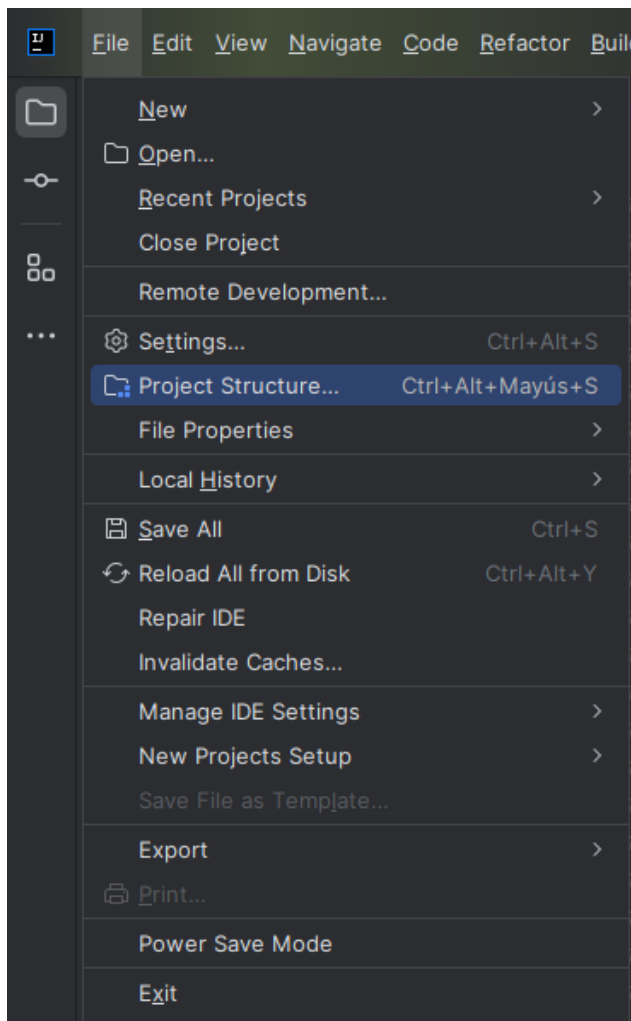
IJ
File Edit View Navigate Code Refactor Buil

New
Open...
Recent Projects
Close Project
Remote Development...
Settings... Ctrl+Alt+S
Project Structure... Ctrl+Alt+Mayús+S
File Properties
Local History
Save All Ctrl+S
Reload All from Disk Ctrl+Alt+Y
Repair IDE
Invalidate Caches...
Manage IDE Settings
New Projects Setup
Save File as Template...
Export
Print...
Power Save Mode
Exit